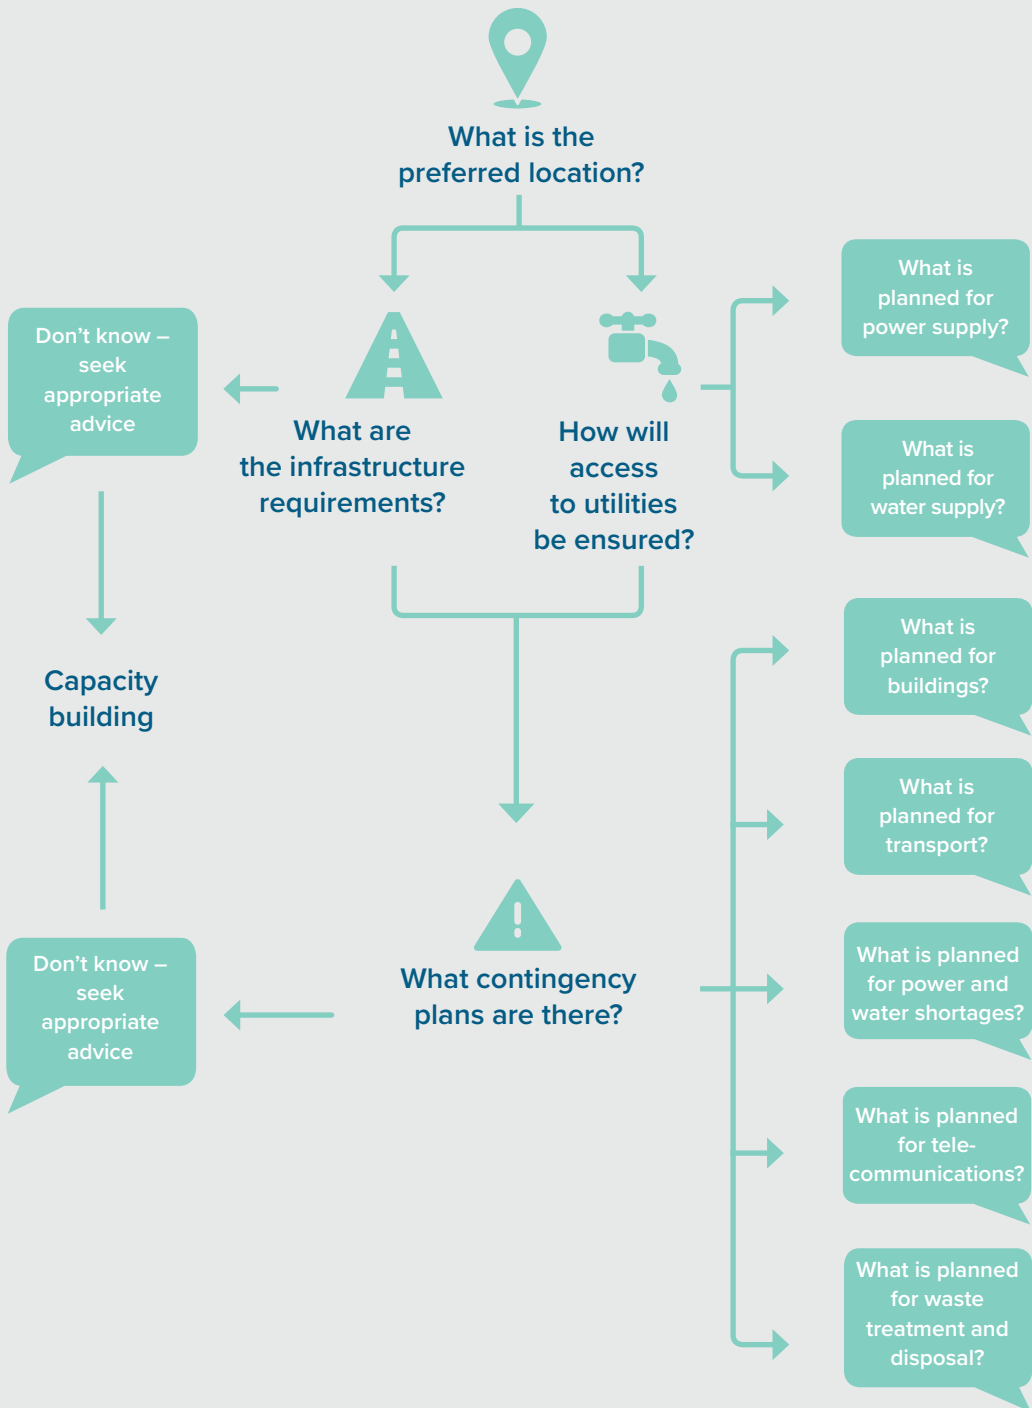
What is the preferred location?

What are the infrastructure requirements?

How will access to utilities be ensured?

What is planned for power supply?

What is planned for water supply?

Don't know – seek appropriate advice

Capacity building

Don't know – seek appropriate advice

What contingency plans are there?

What is planned for buildings?

What is planned for transport?

What is planned for power and water shortages?

What is planned for telecommunications?

What is planned for waste treatment and disposal?